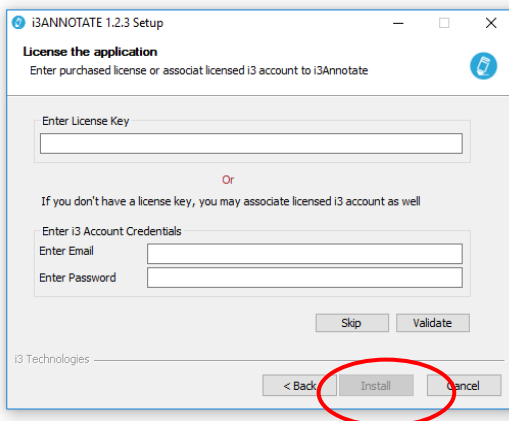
i3ANNOTATE 1.2.3 Setup

License the application
Enter purchased license or associat licensed i3 account to i3Annotate

Enter License Key

Or

If you don't have a license key, you may associate licensed i3 account as well

Enter i3 Account Credentials
Enter Email
Enter Password

Skip
Validate

i3 Technologies

< Back
Install
Cancel